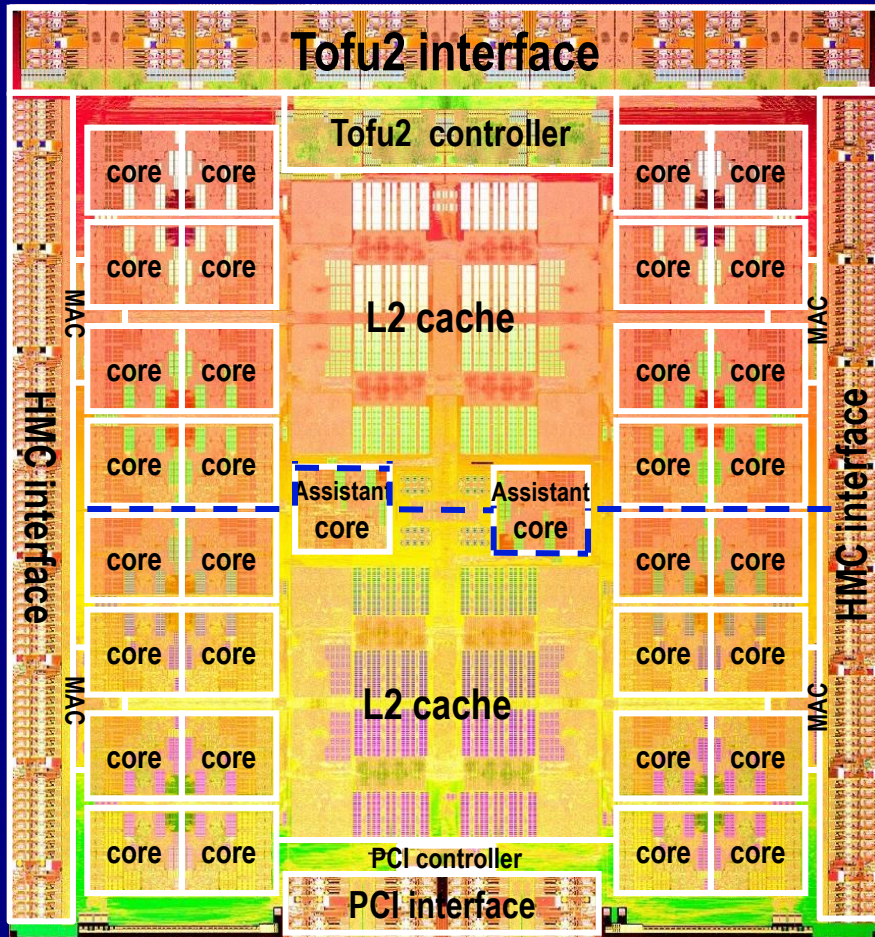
Tofu2 interface

Tofu2 controller

core core
core core
core core
core core
core core
core core
core core
core core

MAC

HMC interface

MAC

L2 cache

Assistant core

Assistant core

L2 cache

core core
core core
core core
core core
core core
core core
core core
core core

MAC

HMC interface

MAC

PCI controller

PCI interface